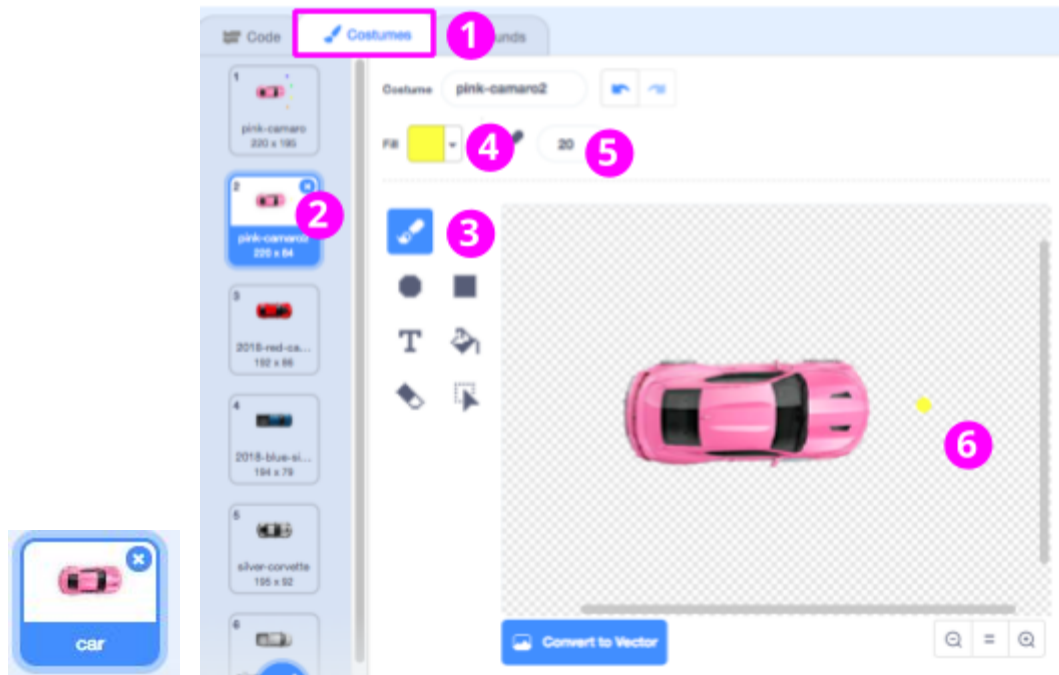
Code
Costumes
1
unds

1
pink-camaro
220 x 195

2
pink-camaro2
220 x 84
2

3
2018-red-ca...
192 x 86

4
2018-blue-si...
194 x 79

5
silver-corvette
195 x 92

6

Costume
pink-camaro2

Fill
4
20
5

3

6

Convert to Vector

=

car